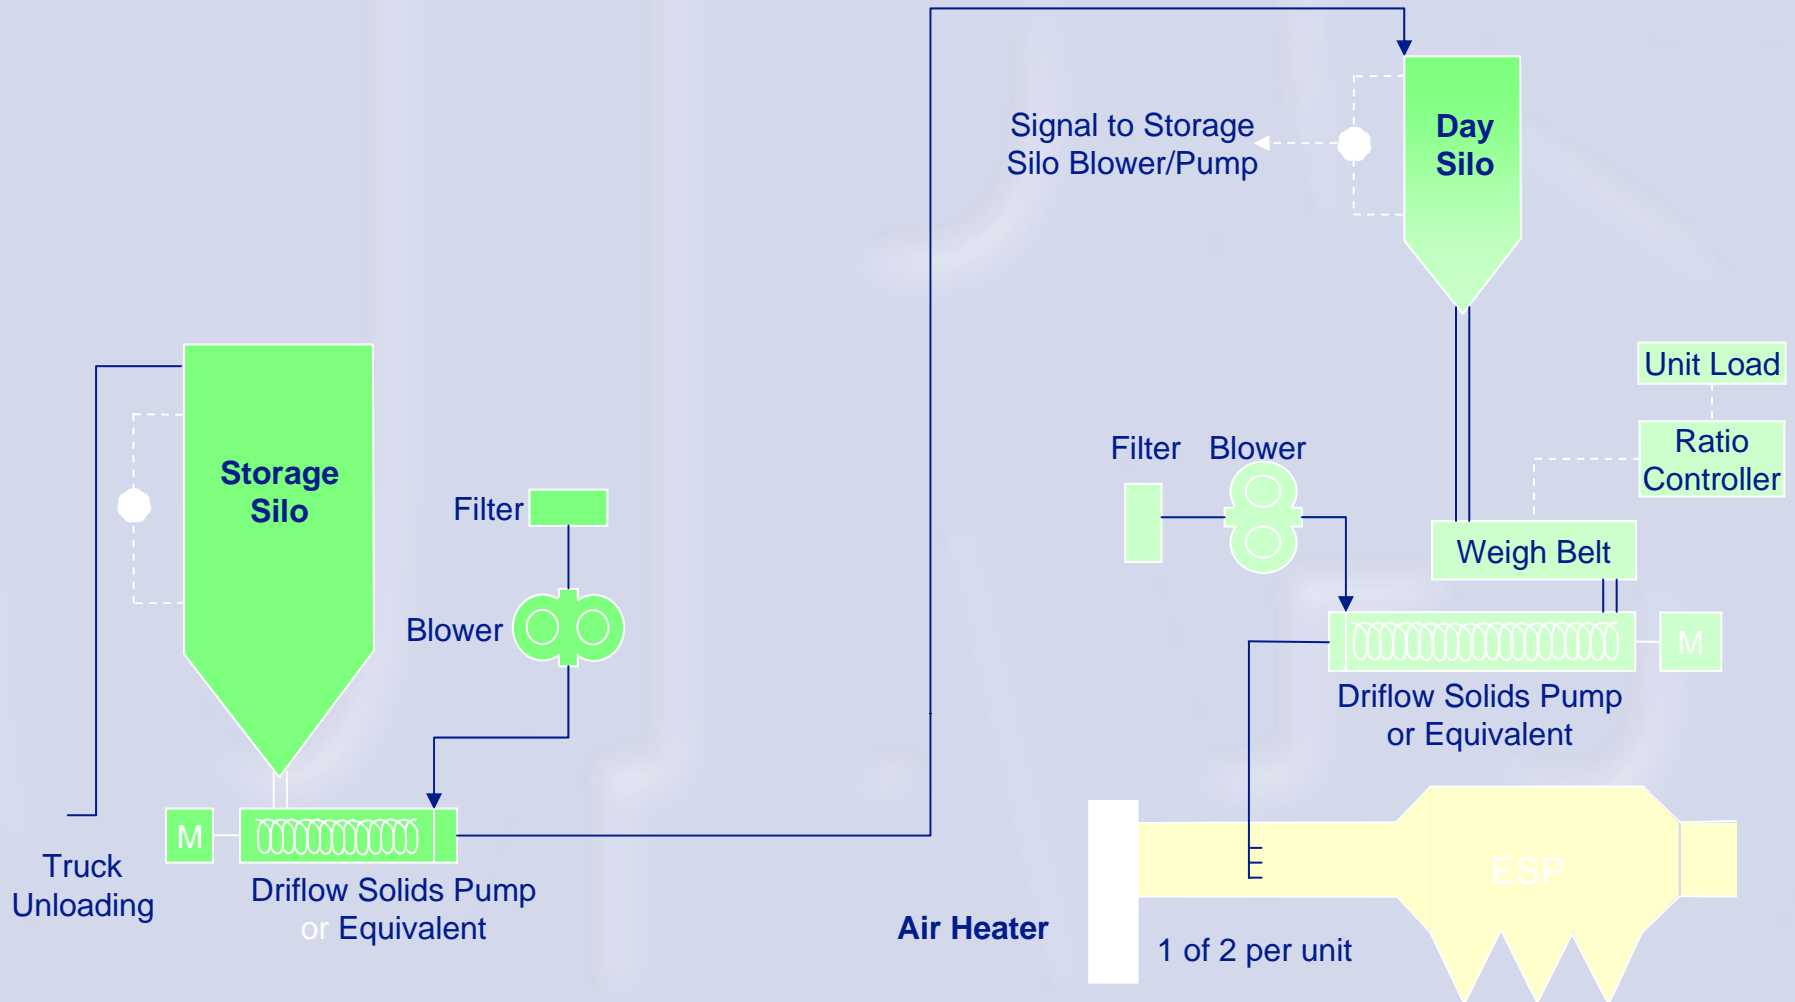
Day Silo

Signal to Storage Silo Blower/Pump

Unit Load

Ratio Controller

Filter Blower

Weigh Belt

M

Driflow Solids Pump or Equivalent

Storage Silo

Filter

Blower

M

Truck Unloading

Driflow Solids Pump or Equivalent

Air Heater

ESP

1 of 2 per unit